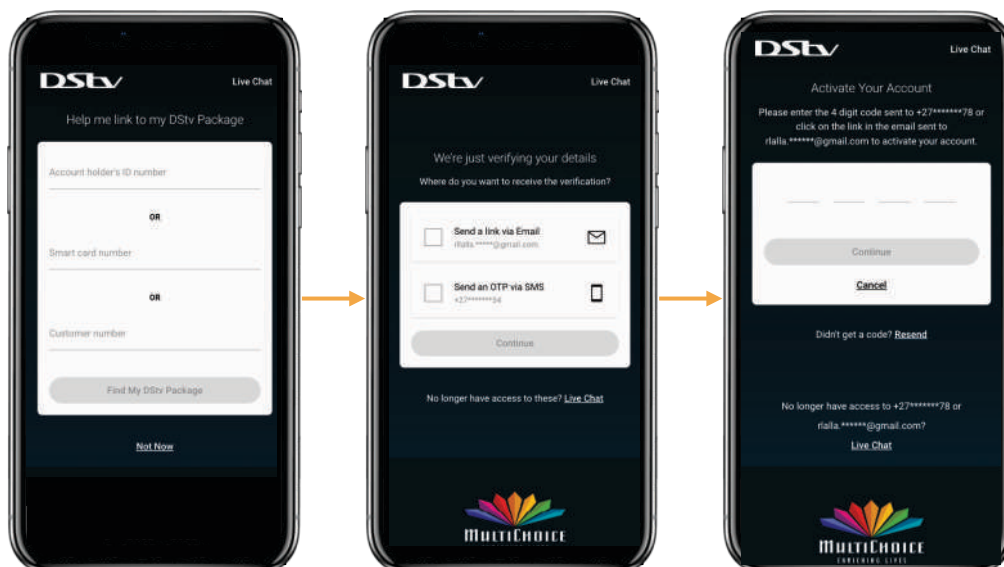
DStv
Live Chat
Help me link to my DStv Package
Account holder's ID number
OR
Smart card number
OR
Customer number
Find My DStv Package
Not Now

DStv
Live Chat
We're just verifying your details
Where do you want to receive the verification?
Send a link via Email
rlalla.******@gmail.com
Send an OTP via SMS
+27*******94
Continue
No longer have access to these? Live Chat
MULTICHOICE

DStv
Live Chat
Activate Your Account
Please enter the 4 digit code sent to +27*******78 or click on the link in the email sent to rlalla.******@gmail.com to activate your account.
Continue
Cancel
Didn't get a code? Resend
No longer have access to +27*******78 or rlalla.******@gmail.com?
Live Chat
MULTICHOICE
ENRICHING LIVES